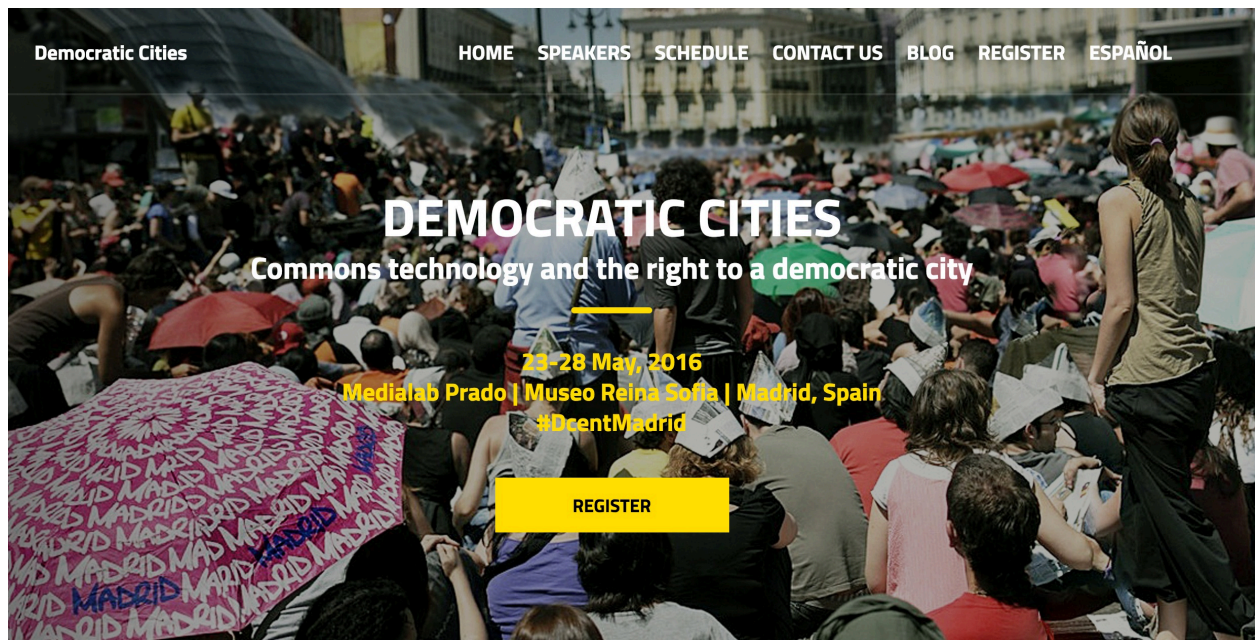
Democratic Cities

HOME SPEAKERS SCHEDULE CONTACT US BLOG REGISTER ESPAÑOL

DEMOCRATIC CITIES

Commons technology and the right to a democratic city

23-28 May, 2016

Medialab Prado | Museo Reina Sofia | Madrid, Spain

#DcentMadrid

REGISTER

MADRID MADRID MADRID MADRID MADRID MADRID